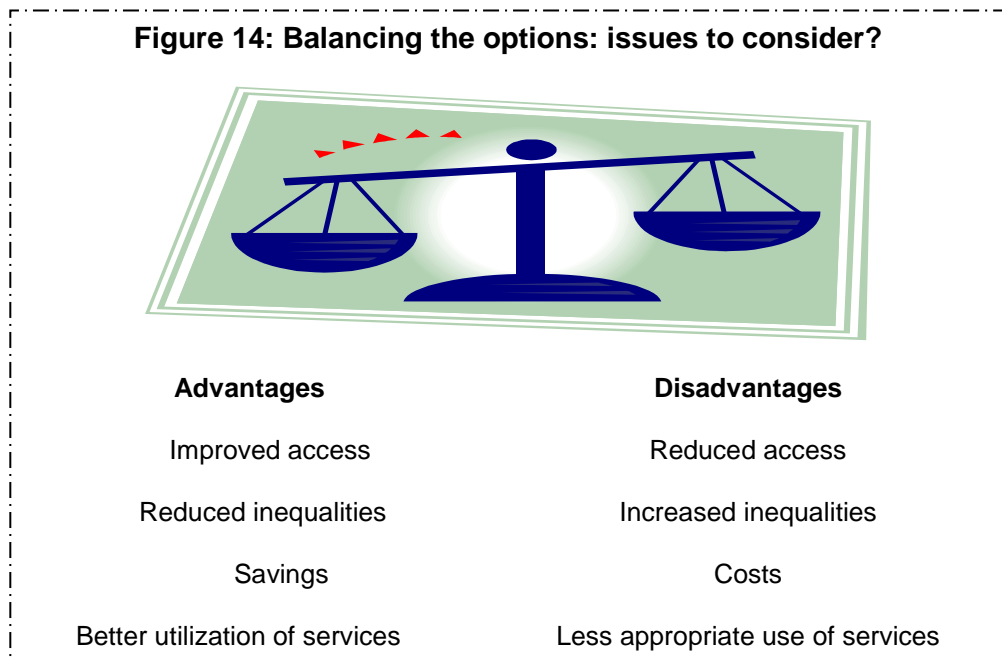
Figure 14: Balancing the options: issues to consider?

| Advantages | Disadvantages |
|---|---|
| Improved access | Reduced access |
| Reduced inequalities | Increased inequalities |
| Savings | Costs |
| Better utilization of services | Less appropriate use of services |